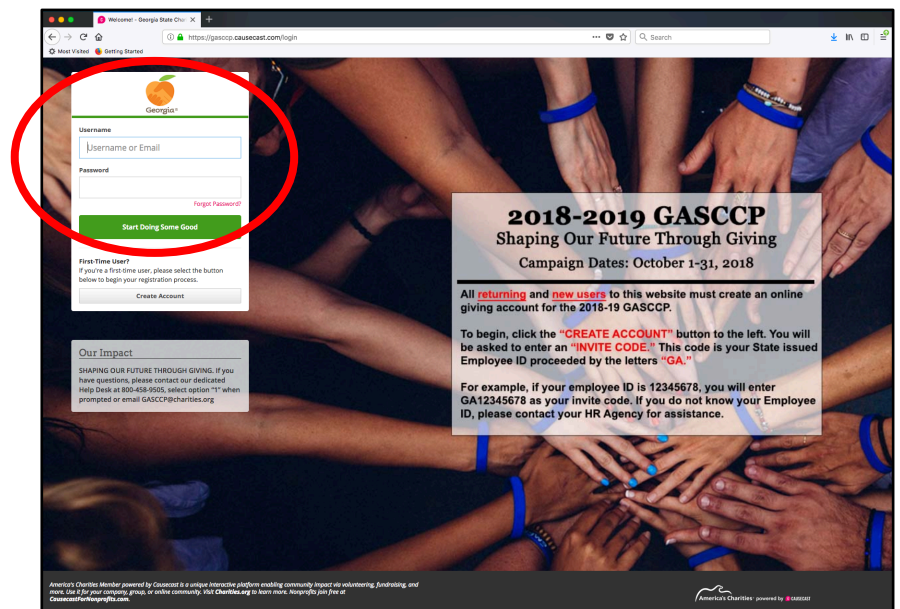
Welcome! - Georgia State Char

https://gasccp.causecast.com/login

Search

Most Visited Getting Started

Georgia

Username

Username or Email

Password

Forgot Password?

Start Doing Some Good

First-Time User?
If you're a first-time user, please select the button below to begin your registration process.

Create Account

Our Impact

SHAPING OUR FUTURE THROUGH GIVING. If you have questions, please contact our dedicated Help Desk at 800-458-9505, select option "1" when prompted or email GASCCP@charities.org

2018-2019 GASCCP

Shaping Our Future Through Giving

Campaign Dates: October 1-31, 2018

All returning and new users to this website must create an online giving account for the 2018-19 GASCCP.

To begin, click the "CREATE ACCOUNT" button to the left. You will be asked to enter an "INVITE CODE." This code is your State issued Employee ID proceeded by the letters "GA."

For example, if your employee ID is 12345678, you will enter GA12345678 as your invite code. If you do not know your Employee ID, please contact your HR Agency for assistance.

America's Charities Member powered by Causecast is a unique interactive platform enabling community impact via volunteering, fundraising, and more. Use it for your company, group, or online community. Visit Charities.org to learn more. Nonprofits join free at CausecastForNonprofits.com.

America's Charities powered by CAUSECAST